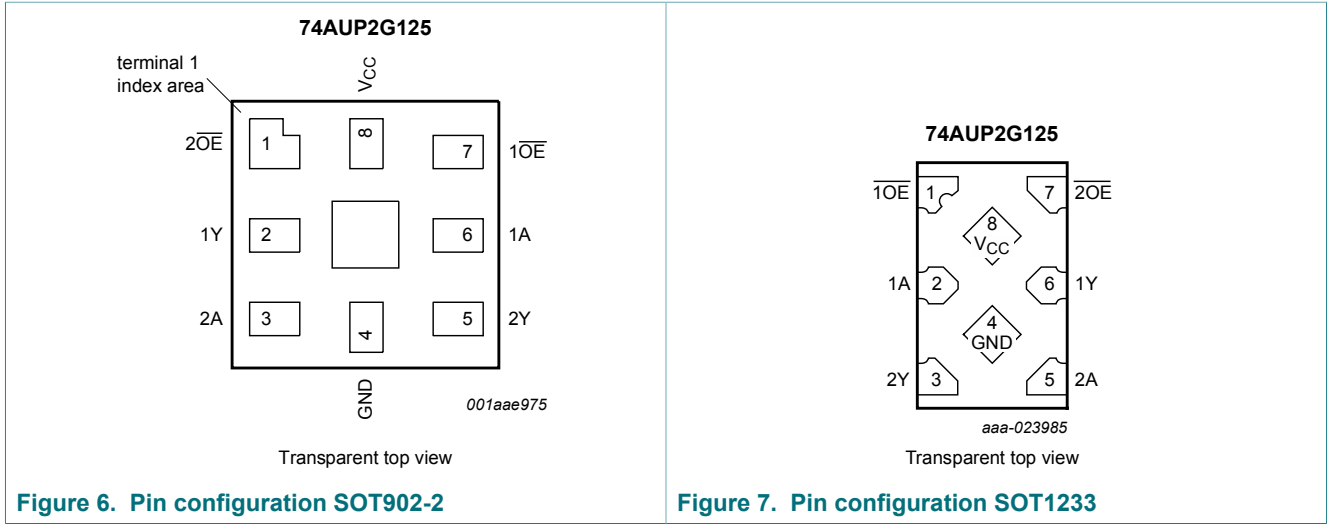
74AUP2G125

terminal 1 index area

$V_{CC}$

$2\overline{OE}$ 1 8 7 $1\overline{OE}$

1Y 2 6 1A

2A 3 4 5 2Y

GND

001aae975

Transparent top view

Figure 6. Pin configuration SOT902-2

74AUP2G125

$\overline{1OE}$ 1 7 $\overline{2OE}$

8 $V_{CC}$

1A 2 6 1Y

4 GND

2Y 3 5 2A

aaa-023985

Transparent top view

Figure 7. Pin configuration SOT1233